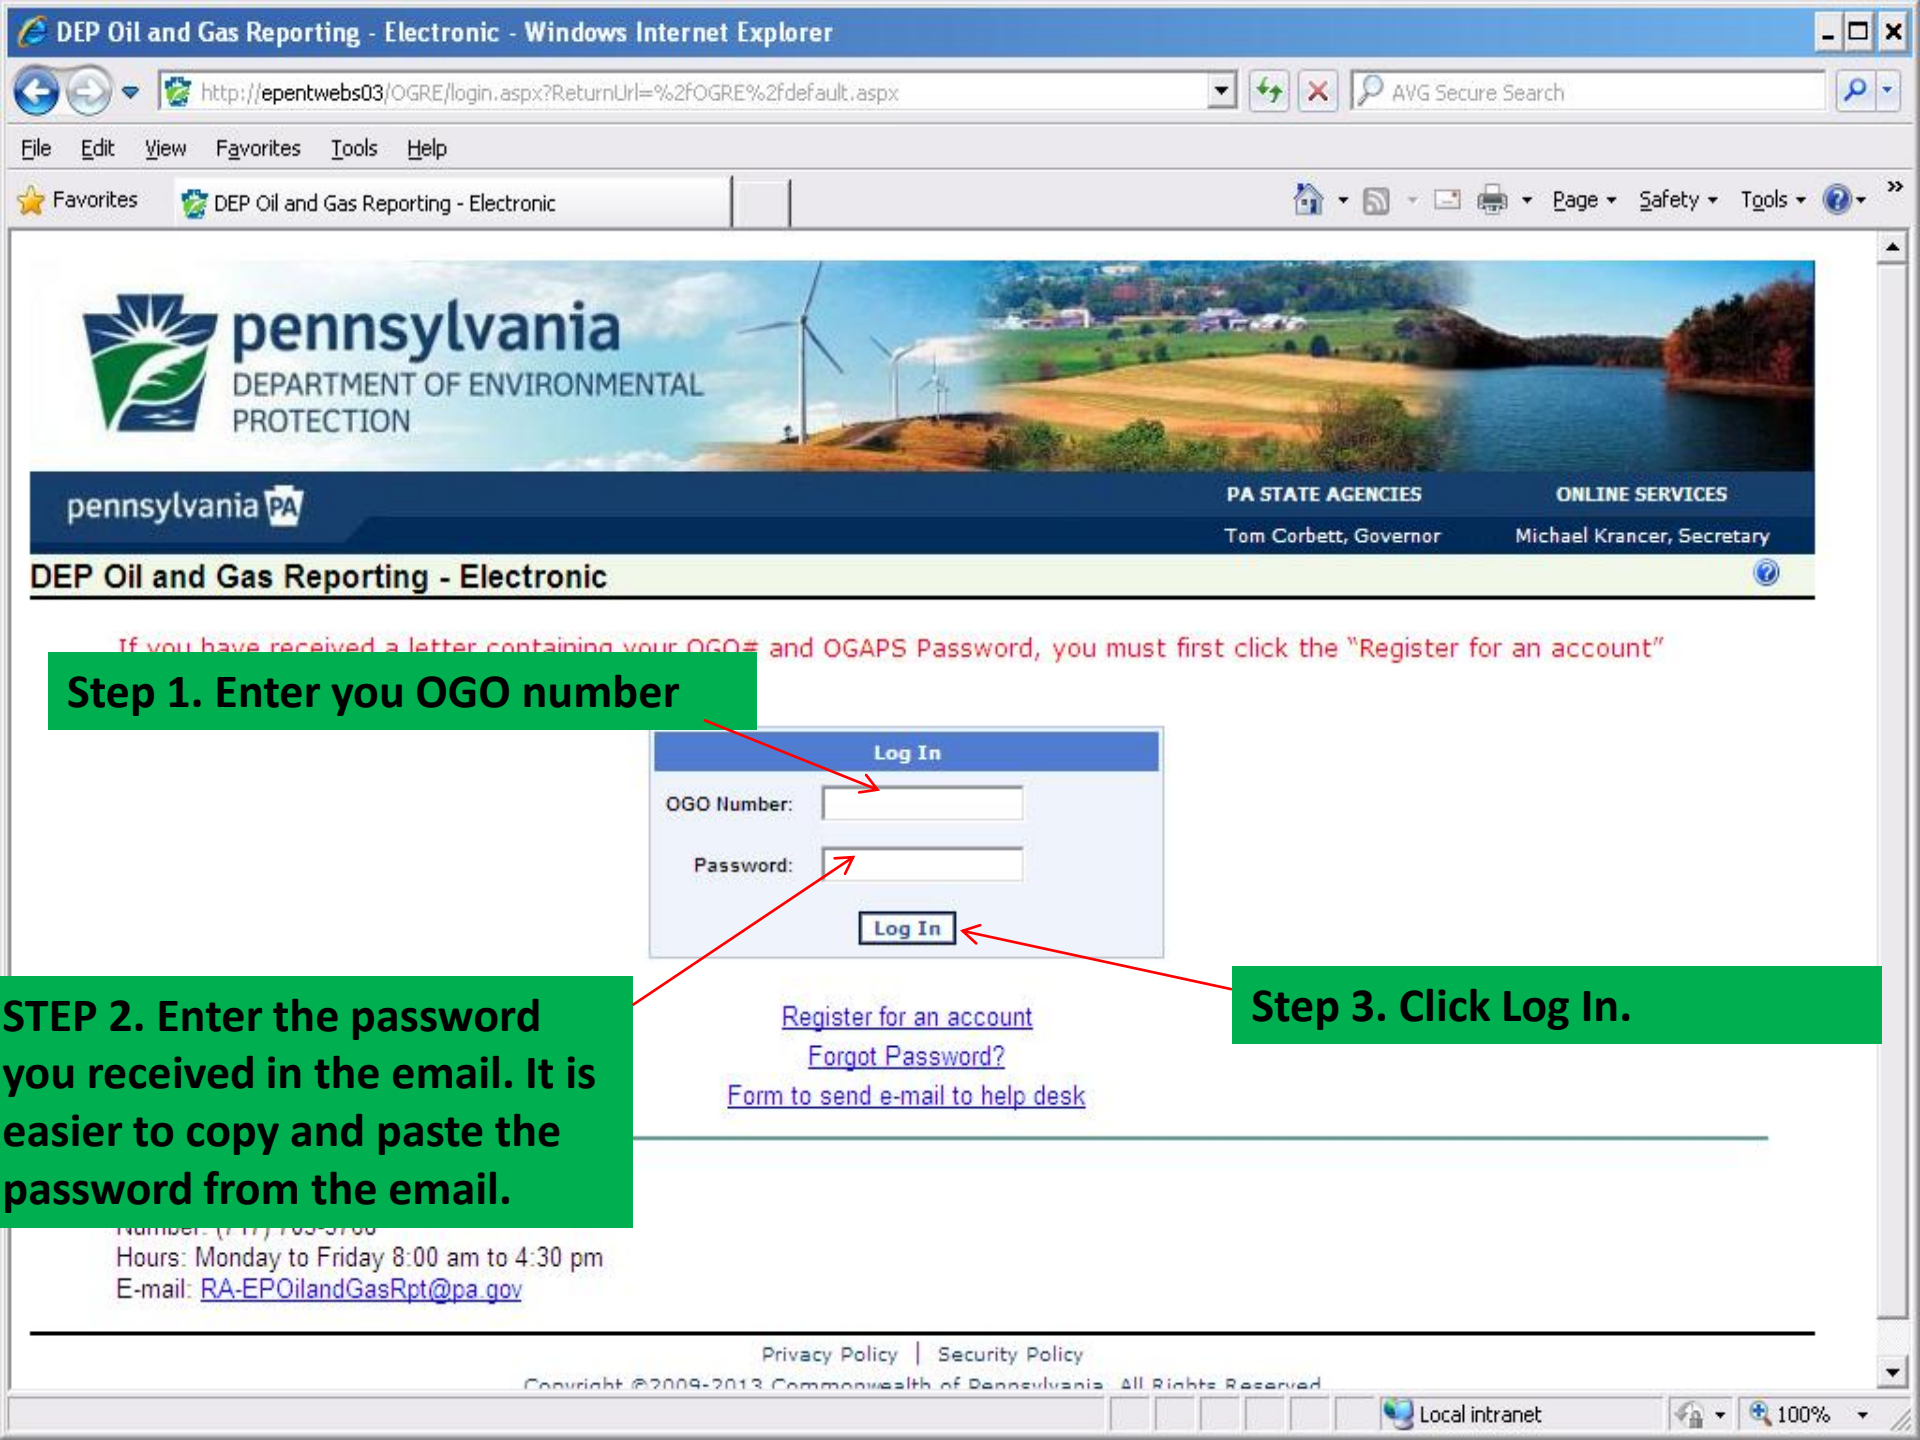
DEP Oil and Gas Reporting - Electronic - Windows Internet Explorer

http://epentwebs03/OGRE/login.aspx?ReturnUrl=%2fOGRE%2fdefault.aspx

AVG Secure Search

File Edit View Favorites Tools Help

Favorites DEP Oil and Gas Reporting - Electronic

Page Safety Tools

pennsylvania
DEPARTMENT OF ENVIRONMENTAL PROTECTION

pennsylvania PA

PA STATE AGENCIES
Tom Corbett, Governor

ONLINE SERVICES
Michael Krancer, Secretary

DEP Oil and Gas Reporting - Electronic

If you have received a letter containing your OGO# and OGAPS Password, you must first click the "Register for an account"

Step 1. Enter you OGO number

Log In

OGO Number:

Password:

Log In

STEP 2. Enter the password you received in the email. It is easier to copy and paste the password from the email.

Step 3. Click Log In.

Register for an account
Forgot Password?
Form to send e-mail to help desk

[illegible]

Hours: Monday to Friday 8:00 am to 4:30 pm
E-mail: RA-EPOilandGasRpt@pa.gov

Privacy Policy | Security Policy

Copyright ©2009-2013 Commonwealth of Pennsylvania. All Rights Reserved.

Local intranet

100%